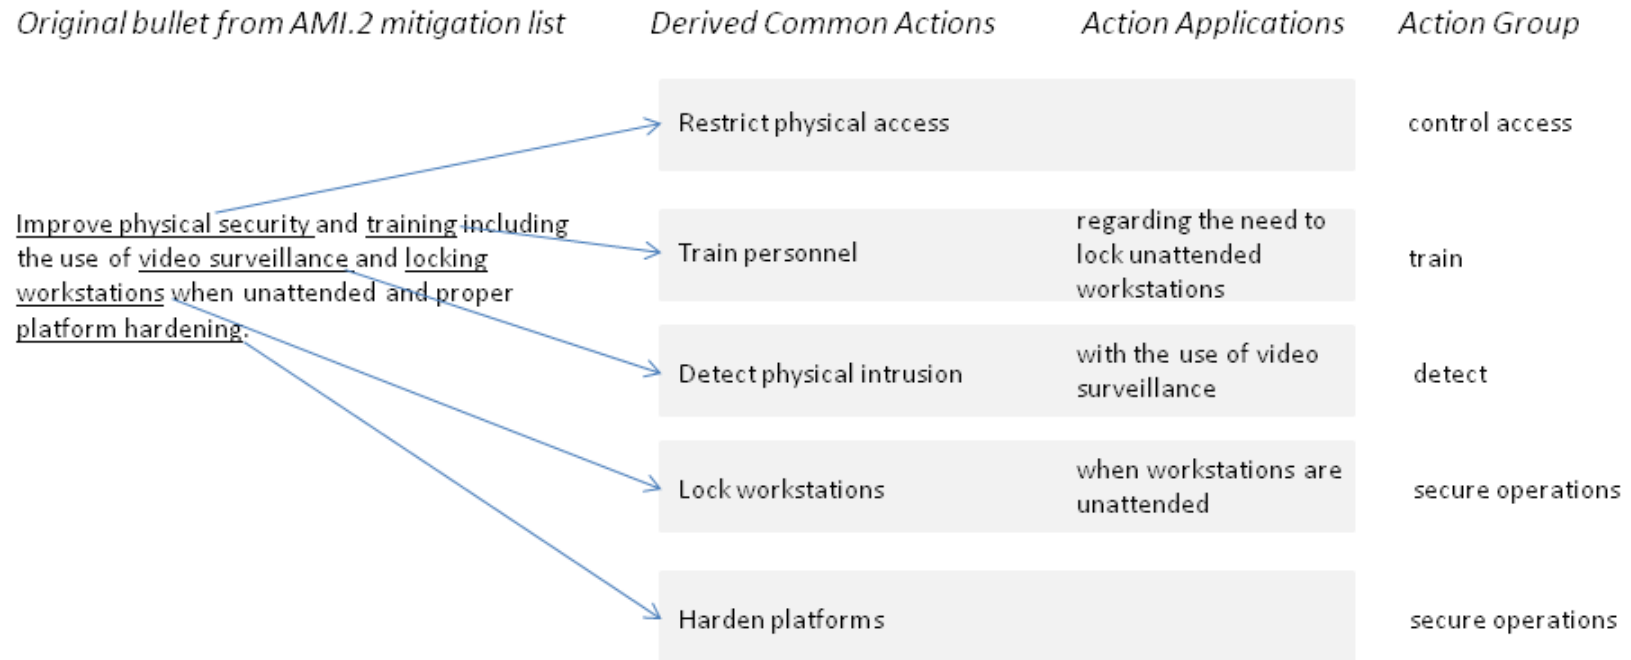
| Original bullet from AMI.2 mitigation list | Derived Common Actions | Action Applications | Action Group |
|---|---|---|---|
| Improve physical security and training including the use of video surveillance and locking workstations when unattended and proper platform hardening. | Restrict physical access | | control access |
| | Train personnel | regarding the need to lock unattended workstations | train |
| | Detect physical intrusion | with the use of video surveillance | detect |
| | Lock workstations | when workstations are unattended | secure operations |
| | Harden platforms | | secure operations |